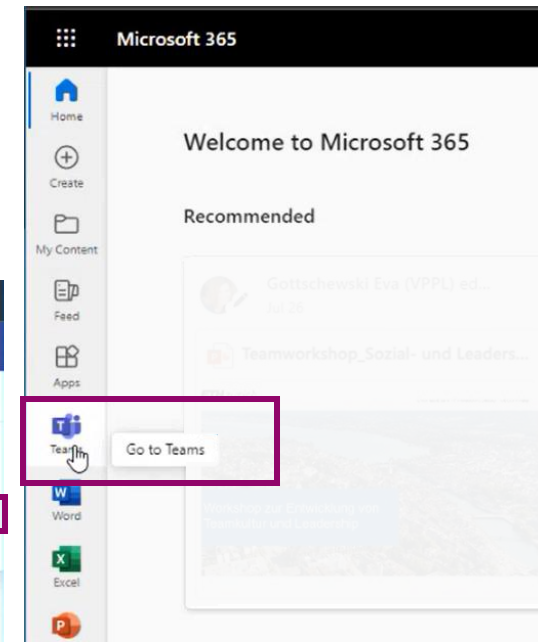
Microsoft 365

Home

Create

My Content

Feed

Apps

Teams

Go to Teams

Word

Excel

Welcome to Microsoft 365

Recommended

Gottschewski Eva (VPPL) ed...

Jul 28

Teamworkshop_Sozial- und Leaders...

Workshop zur Entwicklung von Teamkultur und Leadership